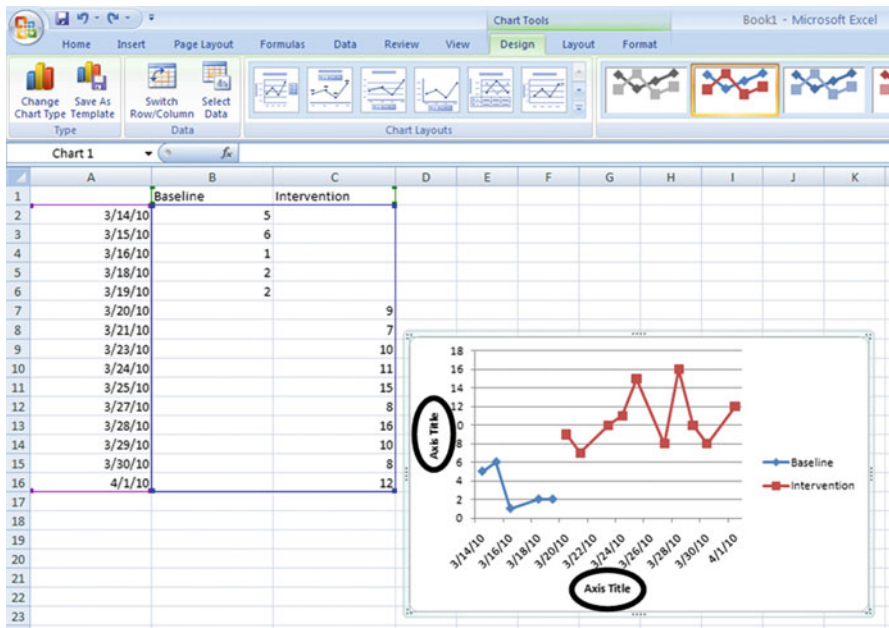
Chart Tools

Book1 - Microsoft Excel

Home Insert Page Layout Formulas Data Review View Design Layout Format

Change Chart Type | Save As Template | Switch Row/Column | Select Data

Type | Data | Chart Layouts

Chart 1 $f_x$

| | A | B | C | D | E | F | G | H | I | J | K |
|---|---|---|---|---|---|---|---|---|---|---|---|
| 1 | | Baseline | Intervention | | | | | | | | |
| 2 | 3/14/10 | 5 | | | | | | | | | |
| 3 | 3/15/10 | 6 | | | | | | | | | |
| 4 | 3/16/10 | 1 | | | | | | | | | |
| 5 | 3/18/10 | 2 | | | | | | | | | |
| 6 | 3/19/10 | 2 | | | | | | | | | |
| 7 | 3/20/10 | | 9 | | | | | | | | |
| 8 | 3/21/10 | | 7 | | | | | | | | |
| 9 | 3/23/10 | | 10 | | | | | | | | |
| 10 | 3/24/10 | | 11 | | | | | | | | |
| 11 | 3/25/10 | | 15 | | | | | | | | |
| 12 | 3/27/10 | | 8 | | | | | | | | |
| 13 | 3/28/10 | | 16 | | | | | | | | |
| 14 | 3/29/10 | | 10 | | | | | | | | |
| 15 | 3/30/10 | | 8 | | | | | | | | |
| 16 | 4/1/10 | | 12 | | | | | | | | |
| 17 | | | | | | | | | | | |
| 18 | | | | | | | | | | | |
| 19 | | | | | | | | | | | |
| 20 | | | | | | | | | | | |
| 21 | | | | | | | | | | | |
| 22 | | | | | | | | | | | |
| 23 | | | | | | | | | | | |

18
16
14
12
10
8
6
4
2
0

Axis Title

3/14/10 3/16/10 3/18/10 3/20/10 3/22/10 3/24/10 3/26/10 3/28/10 3/30/10 4/1/10

Axis Title

Baseline
Intervention